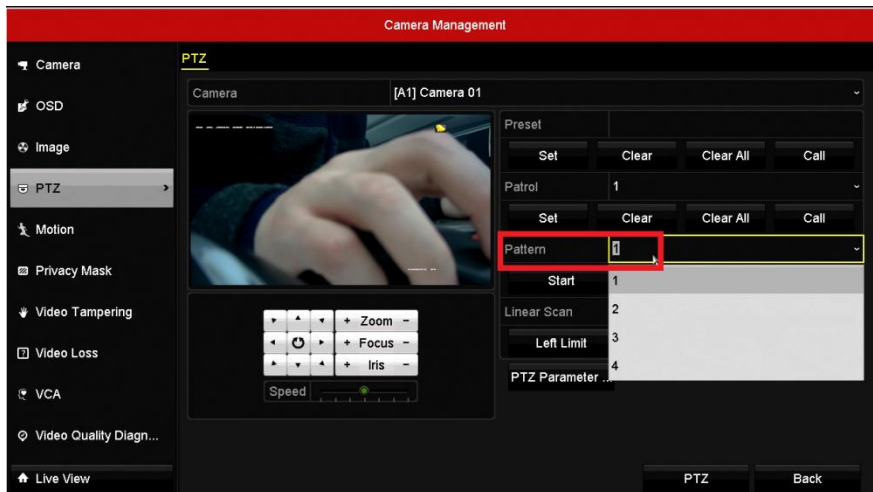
Camera Management

Camera
OSD
Image
PTZ
Motion
Privacy Mask
Video Tampering
Video Loss
VCA
Video Quality Diagn...
Live View

PTZ

Camera [A1] Camera 01

Preset
Set Clear Clear All Call
Patrol 1
Set Clear Clear All Call
Pattern 1
Start
Linear Scan
Left Limit
PTZ Parameter ...

1
2
3
4

+ Zoom −
+ Focus −
+ Iris −
Speed

PTZ Back